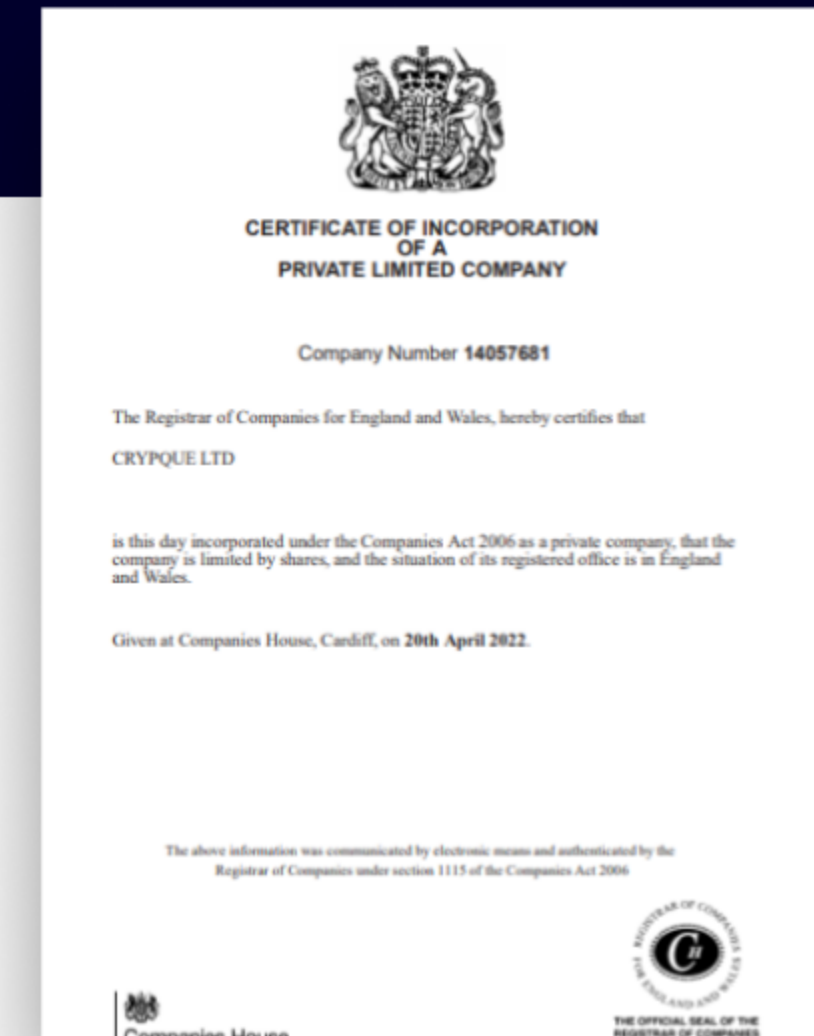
CERTIFICATE OF INCORPORATION
OF A
PRIVATE LIMITED COMPANY

Company Number 14057681

The Registrar of Companies for England and Wales, hereby certifies that

CRYPQUE LTD

is this day incorporated under the Companies Act 2006 as a private company, that the company is limited by shares, and the situation of its registered office is in England and Wales.

Given at Companies House, Cardiff, on 20th April 2022.

The above information was communicated by electronic means and authenticated by the Registrar of Companies under section 1115 of the Companies Act 2006

REGISTRAR OF COMPANIES FOR ENGLAND AND WALES

CH

THE OFFICIAL SEAL OF THE REGISTRAR OF COMPANIES

Companies House